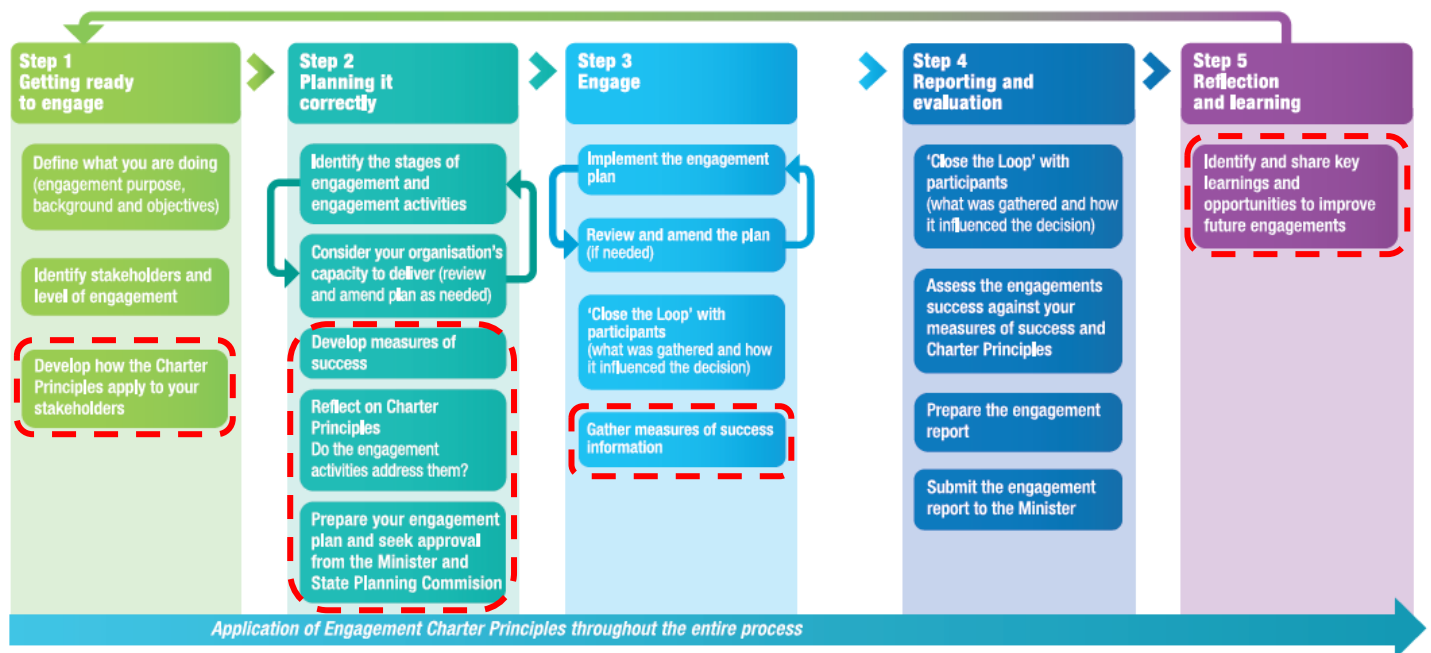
Step 1
Getting ready to engage

Define what you are doing (engagement purpose, background and objectives)

Identify stakeholders and level of engagement

Develop how the Charter Principles apply to your stakeholders

Step 2
Planning it correctly

Identify the stages of engagement and engagement activities

Consider your organisation's capacity to deliver (review and amend plan as needed)

Develop measures of success

Reflect on Charter Principles
Do the engagement activities address them?

Prepare your engagement plan and seek approval from the Minister and State Planning Commision

Step 3
Engage

Implement the engagement plan

Review and amend the plan (if needed)

'Close the Loop' with participants
(what was gathered and how it influenced the decision)

Gather measures of success information

Step 4
Reporting and evaluation

'Close the Loop' with participants
(what was gathered and how it influenced the decision)

Assess the engagements success against your measures of success and Charter Principles

Prepare the engagement report

Submit the engagement report to the Minister

Step 5
Reflection and learning

Identify and share key learnings and opportunities to improve future engagements

Application of Engagement Charter Principles throughout the entire process